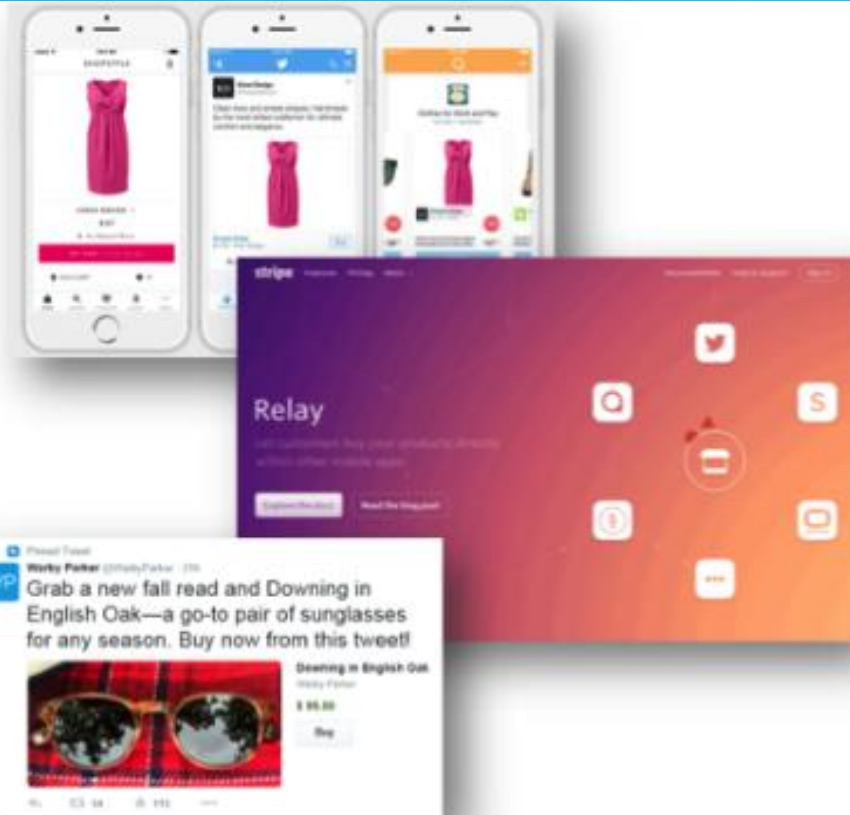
stripe

Relay

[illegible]

Pinned Tweet

Warby Parker @WarbyParker · 21h

Grab a new fall read and Downing in English Oak—a go-to pair of sunglasses for any season. Buy now from this tweet!

Downing in English Oak

Warby Parker

$ 95.00

Buy